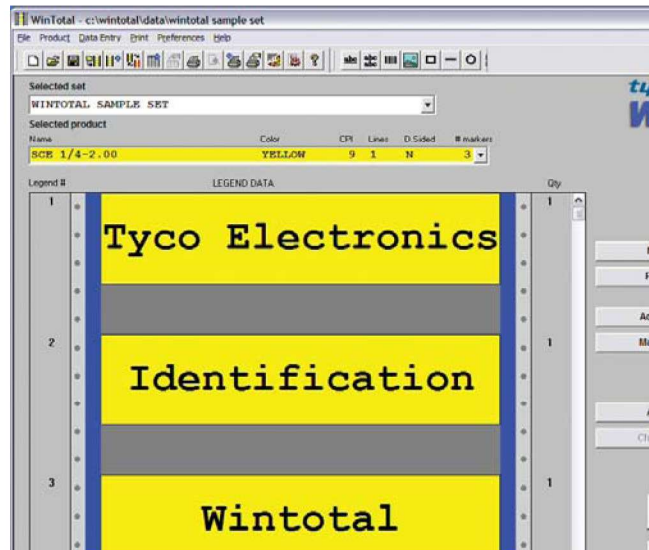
WinTotal - c:\wintotal\data\wintotal sample set

File Product Data Entry Print Preferences Help

Selected set
WINTOTAL SAMPLE SET

Selected product
Name | Color | CPI | Lines | D.Sided | # markers
SCE 1/4-2.00 | YELLOW | 9 | 1 | N | 3

Legend # | LEGEND DATA | Qty

1 | Tyco Electronics | 1

2 | Identification | 1

3 | Wintotal | 1